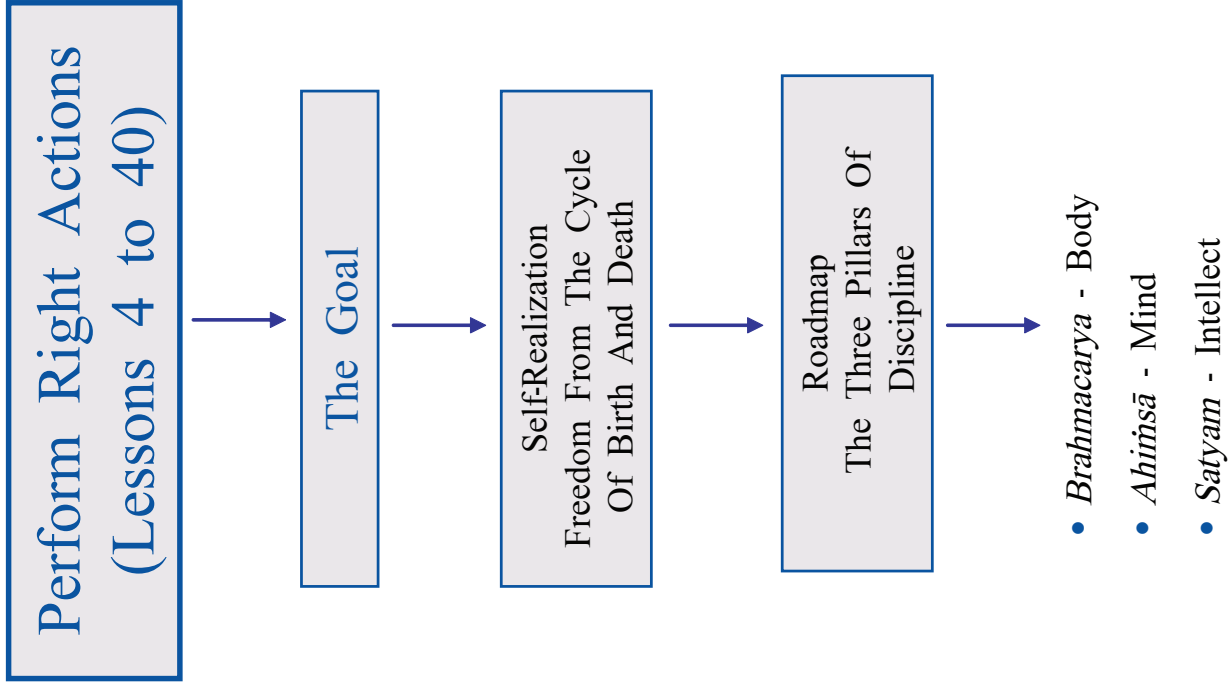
Perform Right Actions (Lessons 4 to 40)

The Goal

Self-Realization
Freedom From The Cycle Of Birth And Death

Roadmap
The Three Pillars Of Discipline

- *Brahmacarya* - Body
- *Ahiṁsā* - Mind
- *Satyam* - Intellect